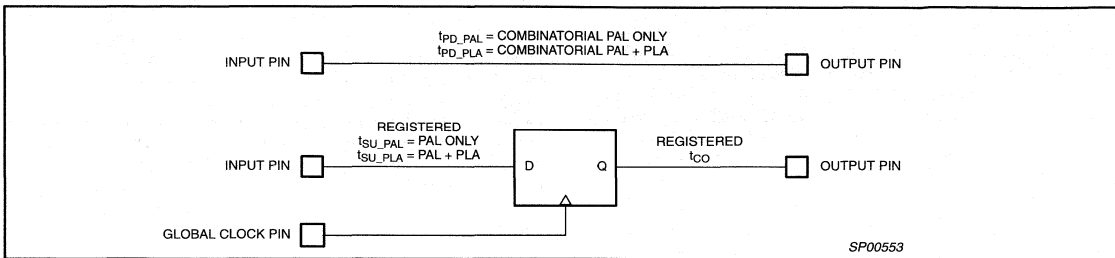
$t_{PD\_PAL}$ = COMBINATORIAL PAL ONLY
$t_{PD\_PLA}$ = COMBINATORIAL PAL + PLA

INPUT PIN

OUTPUT PIN

REGISTERED
$t_{SU\_PAL}$ = PAL ONLY
$t_{SU\_PLA}$ = PAL + PLA

INPUT PIN

D

Q

REGISTERED
$t_{CO}$

OUTPUT PIN

GLOBAL CLOCK PIN

SP00553